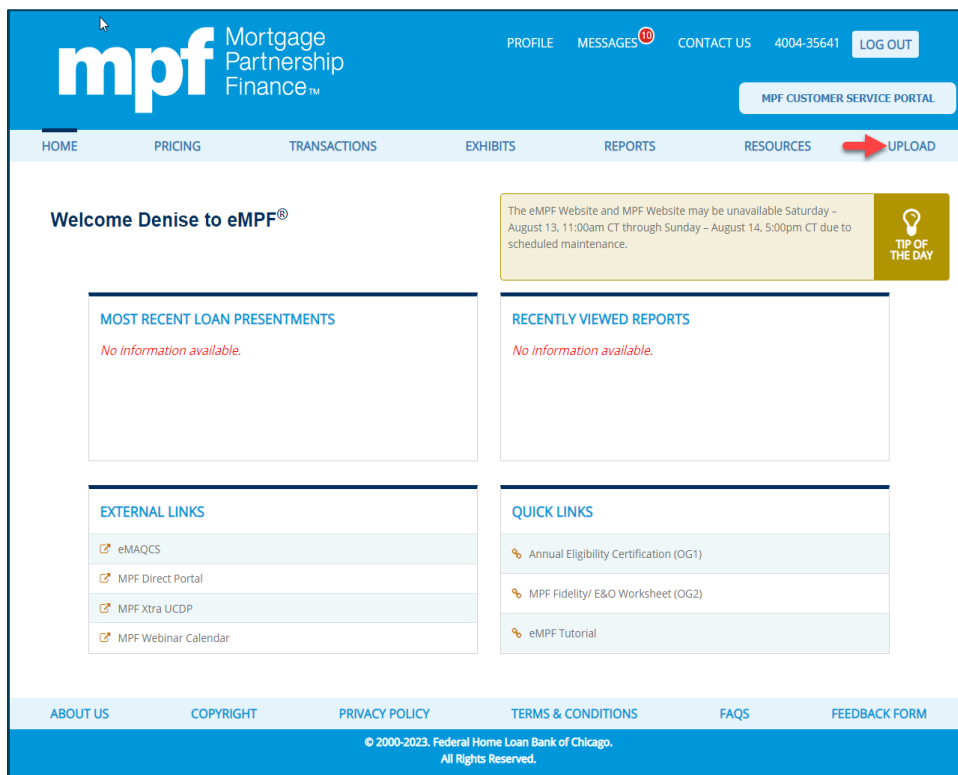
mpf Mortgage Partnership Finance™

PROFILE MESSAGES 10 CONTACT US 4004-35641 LOG OUT

MPF CUSTOMER SERVICE PORTAL

HOME PRICING TRANSACTIONS EXHIBITS REPORTS RESOURCES UPLOAD

Welcome Denise to eMPF®

The eMPF Website and MPF Website may be unavailable Saturday – August 13, 11:00am CT through Sunday – August 14, 5:00pm CT due to scheduled maintenance.

TIP OF THE DAY

MOST RECENT LOAN PRESENTMENTS
No information available.

RECENTLY VIEWED REPORTS
No information available.

EXTERNAL LINKS
eMAQCS
MPF Direct Portal
MPF Xtra UCDP
MPF Webinar Calendar

QUICK LINKS
Annual Eligibility Certification (OG1)
MPF Fidelity/ E&O Worksheet (OG2)
eMPF Tutorial

ABOUT US COPYRIGHT PRIVACY POLICY TERMS & CONDITIONS FAQS FEEDBACK FORM

© 2000-2023. Federal Home Loan Bank of Chicago.
All Rights Reserved.